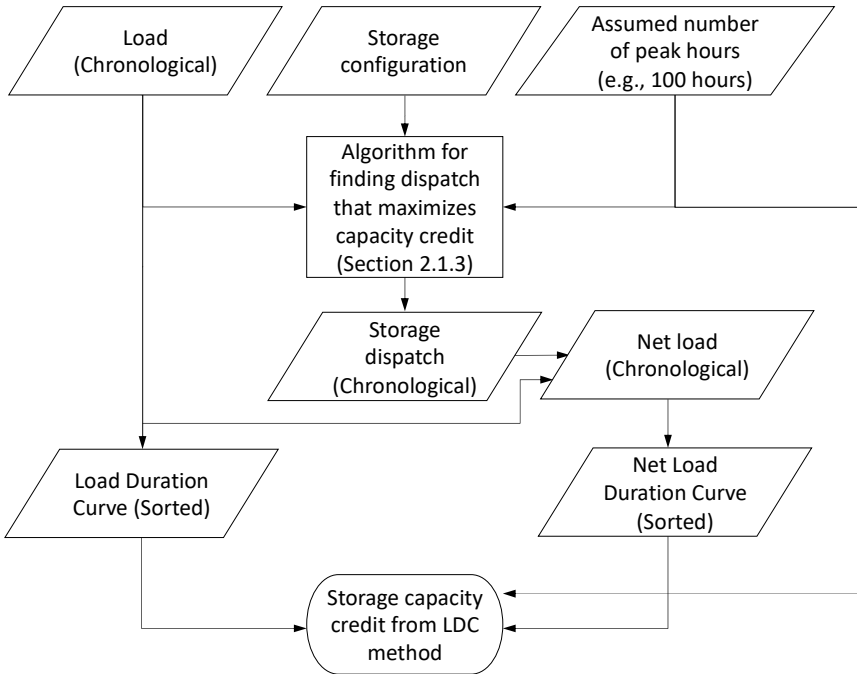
Load (Chronological)

Storage configuration

Assumed number of peak hours (e.g., 100 hours)

Algorithm for finding dispatch that maximizes capacity credit (Section 2.1.3)

Storage dispatch (Chronological)

Net load (Chronological)

Load Duration Curve (Sorted)

Net Load Duration Curve (Sorted)

Storage capacity credit from LDC method